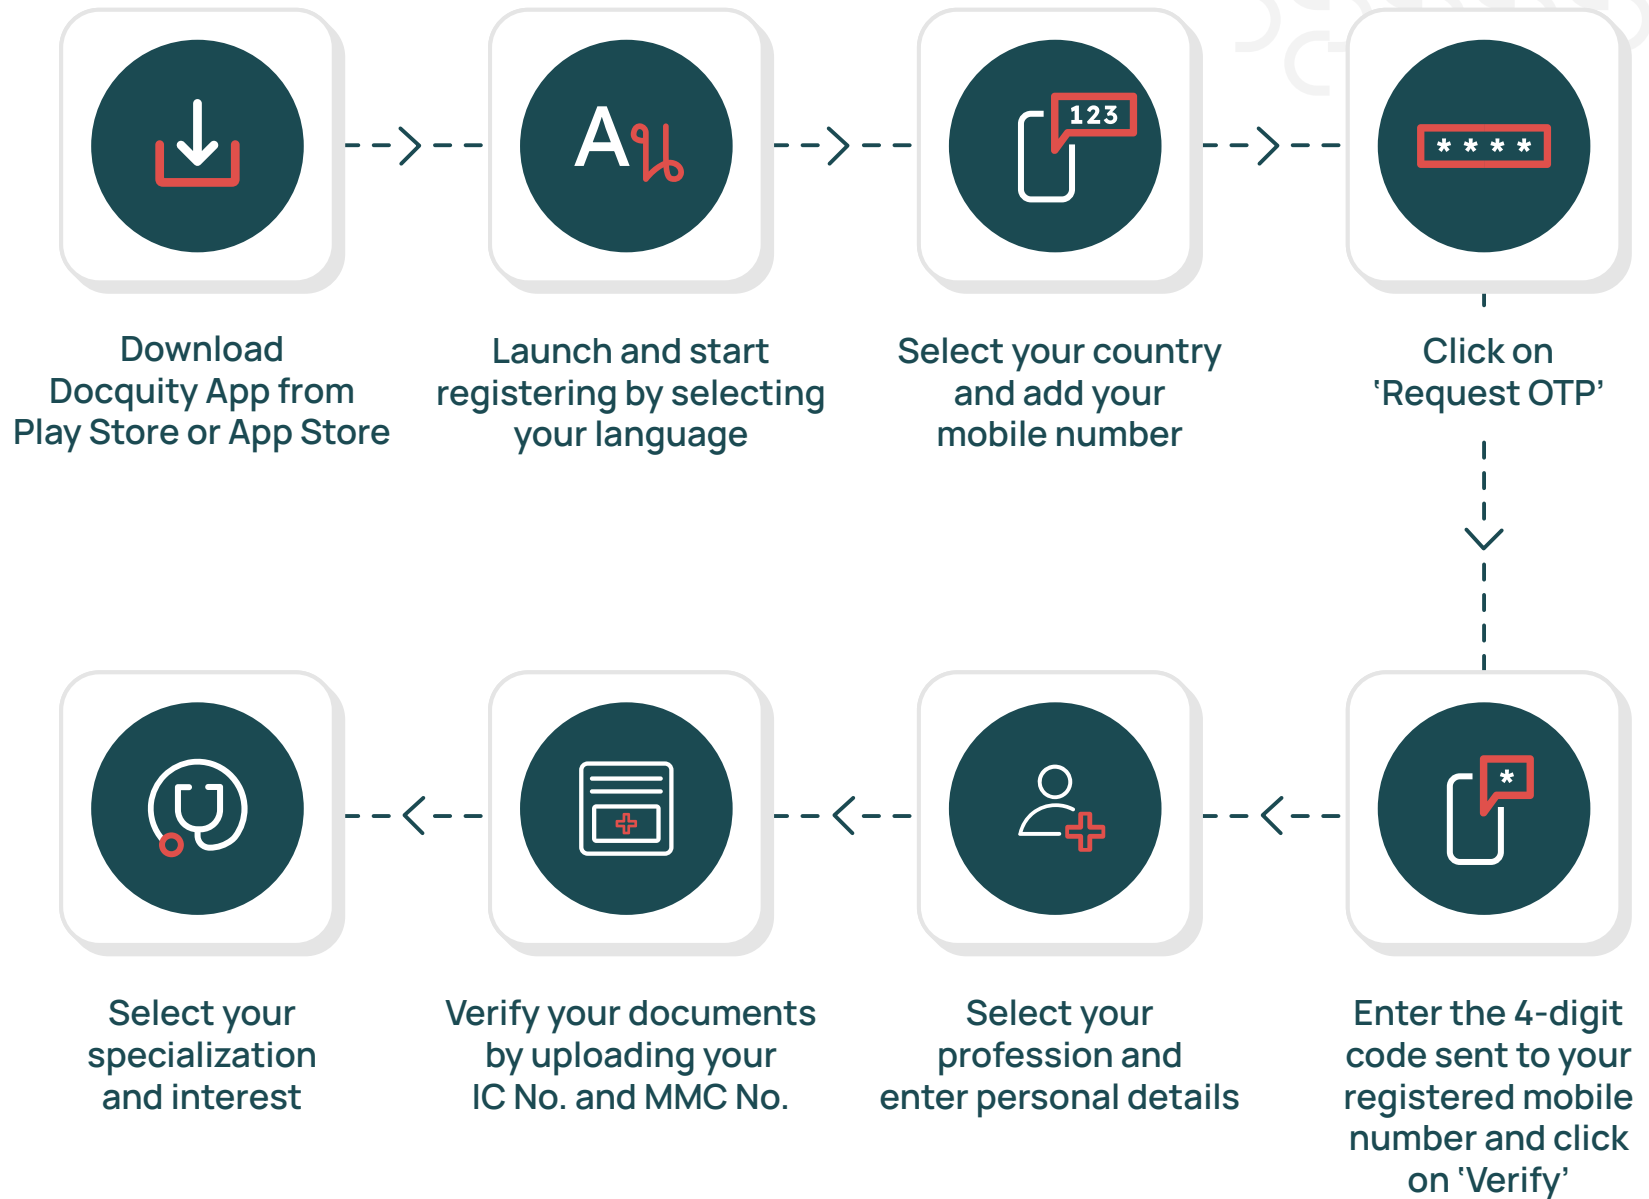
A

123

* * * *

Download Docquity App from Play Store or App Store

Launch and start registering by selecting your language

Select your country and add your mobile number

Click on 'Request OTP'

*

Select your specialization and interest

Verify your documents by uploading your IC No. and MMC No.

Select your profession and enter personal details

Enter the 4-digit code sent to your registered mobile number and click on 'Verify'